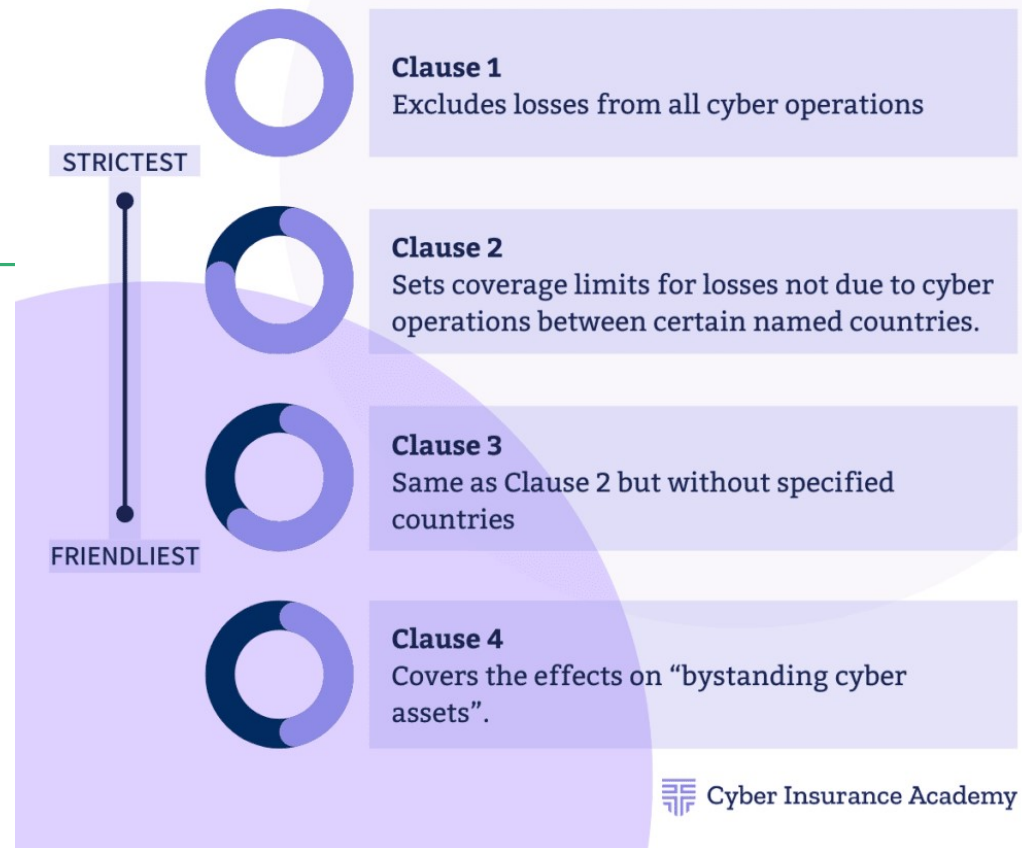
STRICTEST

FRIENDLIEST

Clause 1
Excludes losses from all cyber operations

Clause 2
Sets coverage limits for losses not due to cyber operations between certain named countries.

Clause 3
Same as Clause 2 but without specified countries

Clause 4
Covers the effects on “bystanding cyber assets”.

Cyber Insurance Academy